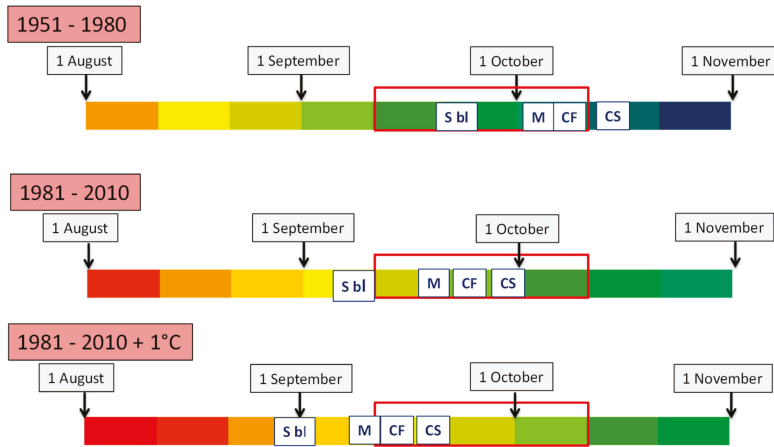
1951 - 1980

1 August

1 September

1 October

1 November

S bl

M

CF

CS

1981 - 2010

1 August

1 September

1 October

1 November

S bl

M

CF

CS

1981 - 2010 + 1°C

1 August

1 September

1 October

1 November

S bl

M

CF

CS